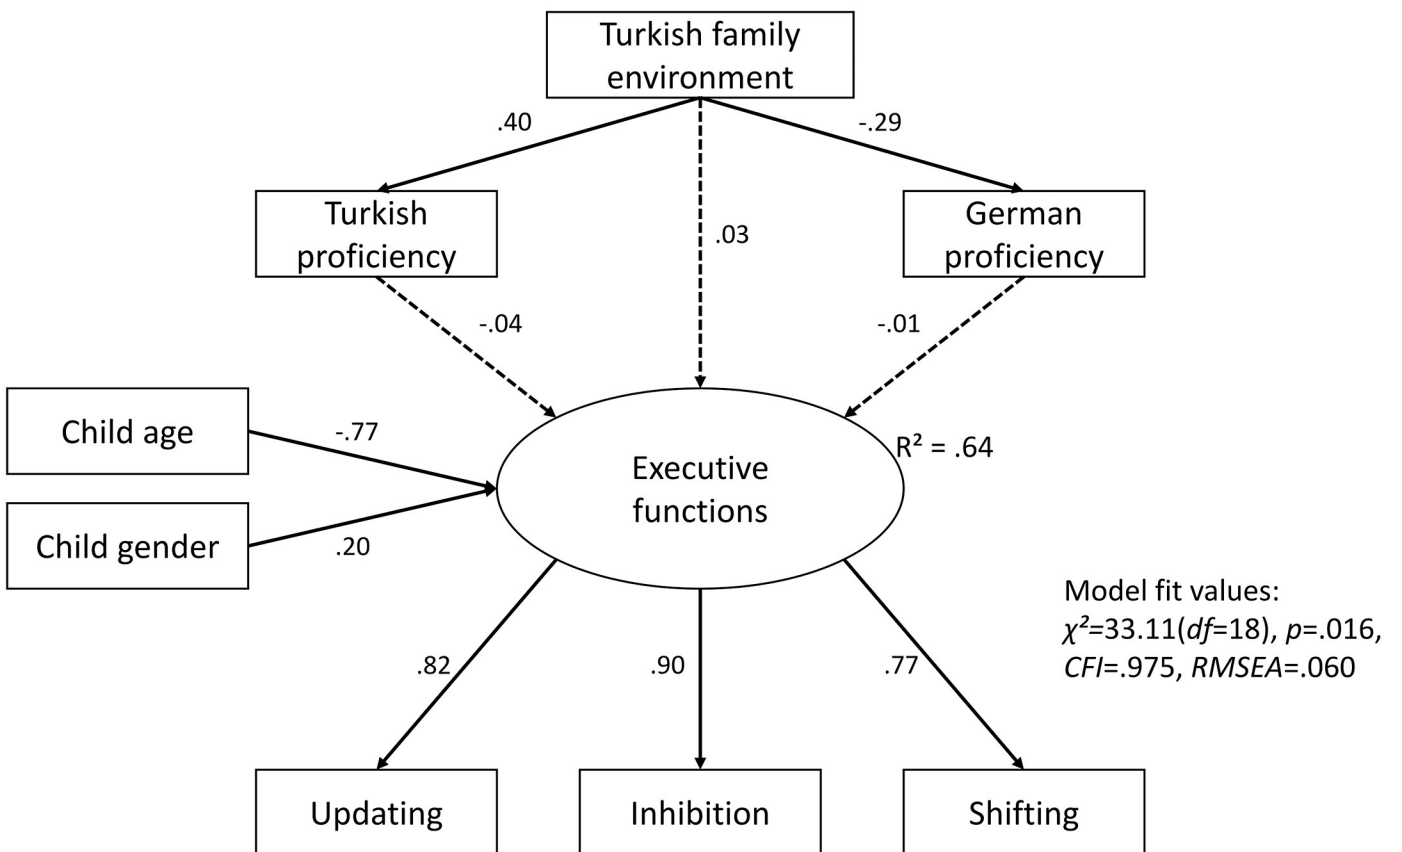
Turkish family environment

.40

-.29

Turkish proficiency

.03

German proficiency

-.04

-.01

Child age

-.77

Executive functions

$R^2$ = .64

Child gender

.20

Model fit values: $\chi^2$=33.11(*df*=18), *p*=.016, *CFI*=.975, *RMSEA*=.060

.82

.90

.77

Updating

Inhibition

Shifting